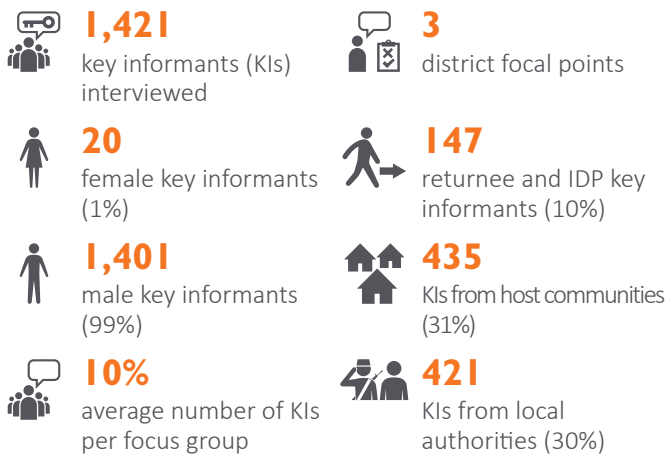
1,421
key informants (KIs) interviewed

3
district focal points

20
female key informants (1%)

147
returnee and IDP key informants (10%)

1,401
male key informants (99%)

435
KIs from host communities (31%)

10%
average number of KIs per focus group

421
KIs from local authorities (30%)